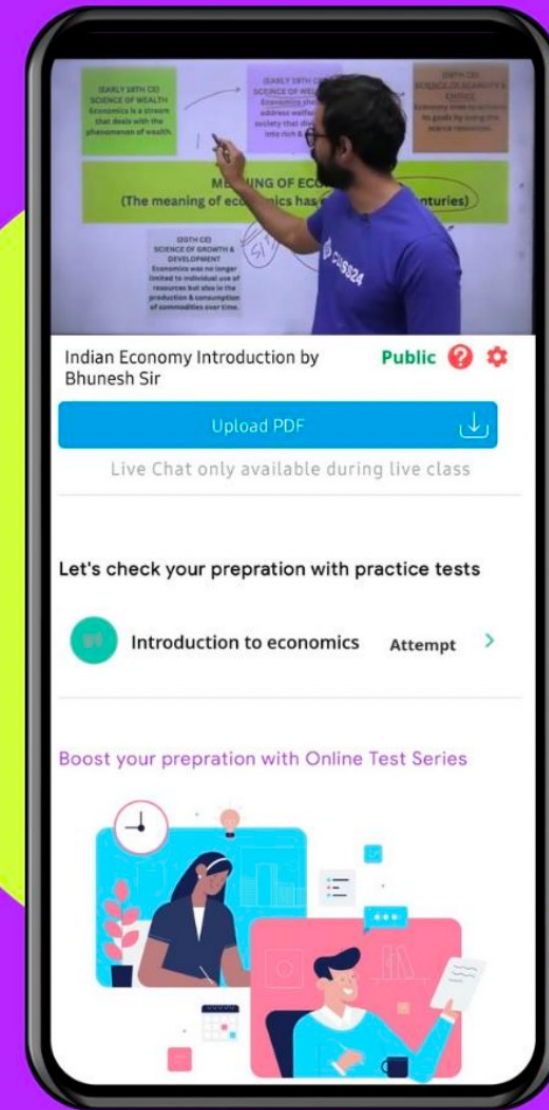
(EARLY 18TH CE) SCIENCE OF WEALTH Economics is a stream that deals with the phenomenon of wealth.

(EARLY 19TH CE) SCIENCE OF WEL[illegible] Economics sho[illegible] address welfa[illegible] society that div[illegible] into rich & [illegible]

(20TH CE) SCIENCE OF SCARCITY & CHOICE Economy tries to achieve its goals by using the scarce resources.

ME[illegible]ING OF ECO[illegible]
(The meaning of eco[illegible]mics has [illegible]nturies)

(20TH CE) SCIENCE OF GROWTH & DEVELOPMENT Economics was no longer limited to individual use of resources but also in the production & consumption of commodities over time.

Indian Economy Introduction by Bhunesh Sir

Public

Upload PDF

Live Chat only available during live class

Let's check your prepration with practice tests

Introduction to economics

Attempt

Boost your prepration with Online Test Series